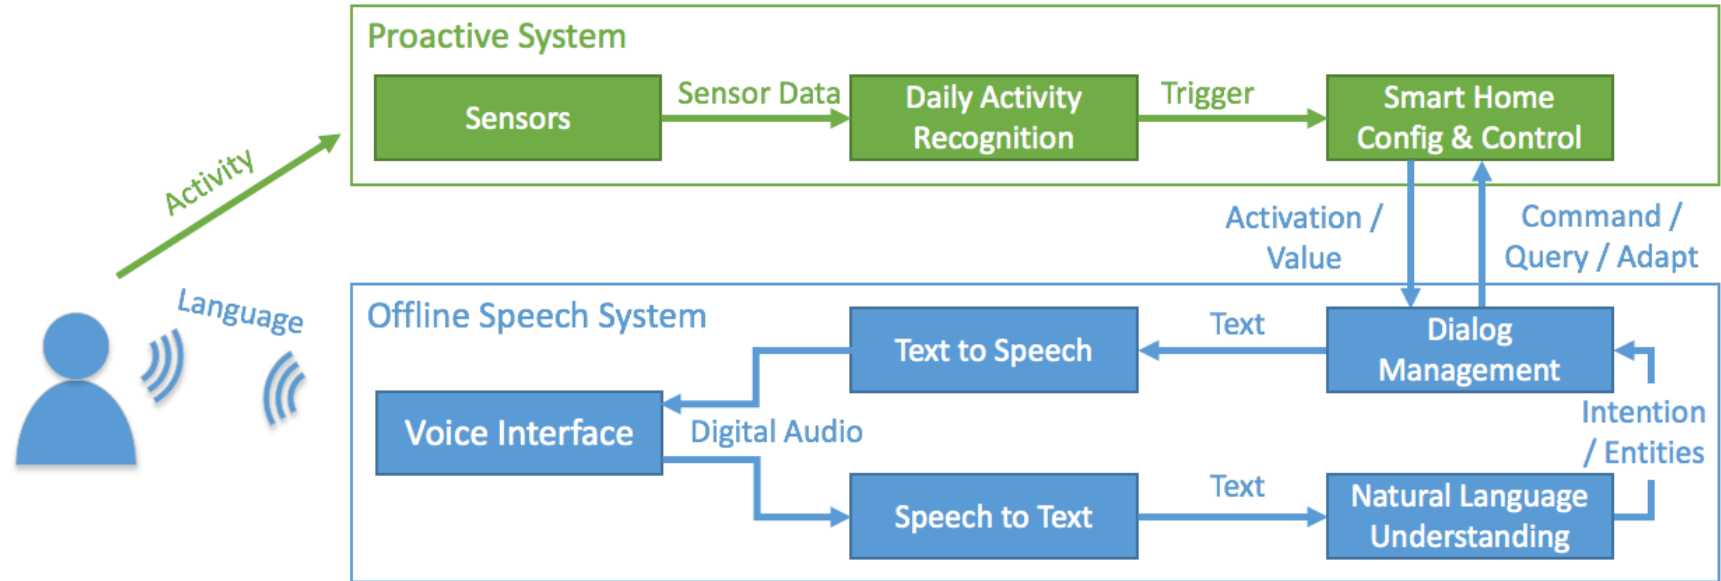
Proactive System

Sensors

Sensor Data

Daily Activity Recognition

Trigger

Smart Home Config & Control

Activity

Language

Activation / Value

Command / Query / Adapt

Offline Speech System

Text to Speech

Text

Dialog Management

Voice Interface

Digital Audio

Intention / Entities

Speech to Text

Text

Natural Language Understanding